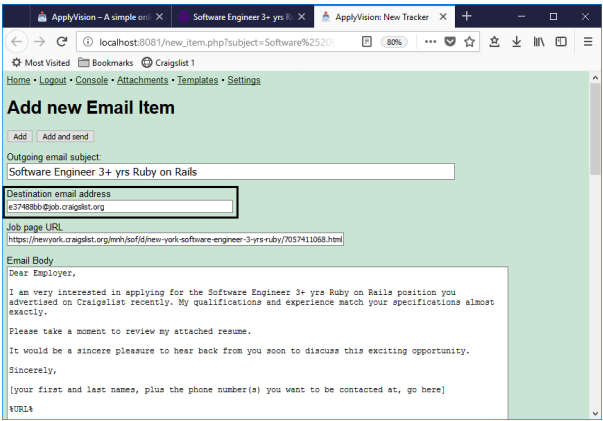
ApplyVision – A simple onl ✕ | Software Engineer 3+ yrs Ru ✕ | ApplyVision: New Tracker ✕ | +

localhost:8081/new_item.php?subject=Software%2520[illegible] 80%

Most Visited Bookmarks Craigslist 1

Home • Logout • Console • Attachments • Templates • Settings

# Add new Email Item

Add | Add and send

Outgoing email subject:
Software Engineer 3+ yrs Ruby on Rails

Destination email address
e37488bb@job.craigslist.org

Job page URL
https://newyork.craigslist.org/mnh/sof/d/new-york-software-engineer-3-yrs-ruby/7057411068.html

Email Body
Dear Employer,

I am very interested in applying for the Software Engineer 3+ yrs Ruby on Rails position you advertised on Craigslist recently. My qualifications and experience match your specifications almost exactly.

Please take a moment to review my attached resume.

It would be a sincere pleasure to hear back from you soon to discuss this exciting opportunity.

Sincerely,

[your first and last names, plus the phone number(s) you want to be contacted at, go here]

%URL%